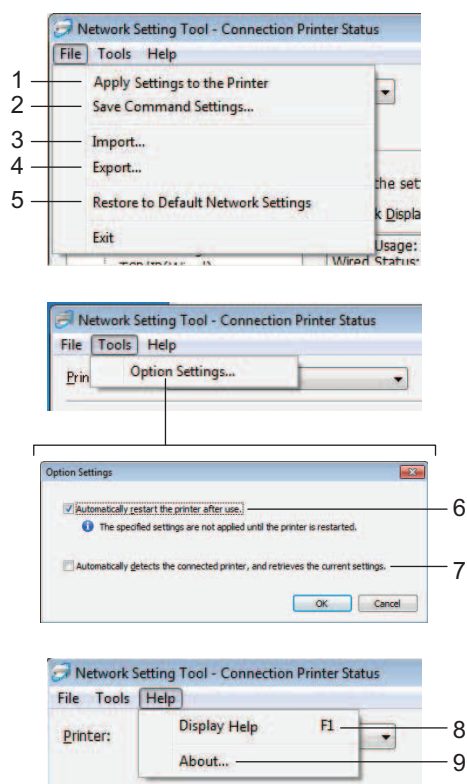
Network Setting Tool - Connection Printer Status
File Tools Help
1 Apply Settings to the Printer
2 Save Command Settings...
3 Import...
4 Export...
5 Restore to Default Network Settings
Exit
the set
k Displa
Usage:
Wired Status:

Network Setting Tool - Connection Printer Status
File Tools Help
Prin
Option Settings...

Option Settings
Automatically restart the printer after use. 6
The specified settings are not applied until the printer is restarted.
Automatically detects the connected printer, and retrieves the current settings. 7
OK Cancel

Network Setting Tool - Connection Printer Status
File Tools Help
Printer:
Display Help F1 8
About... 9